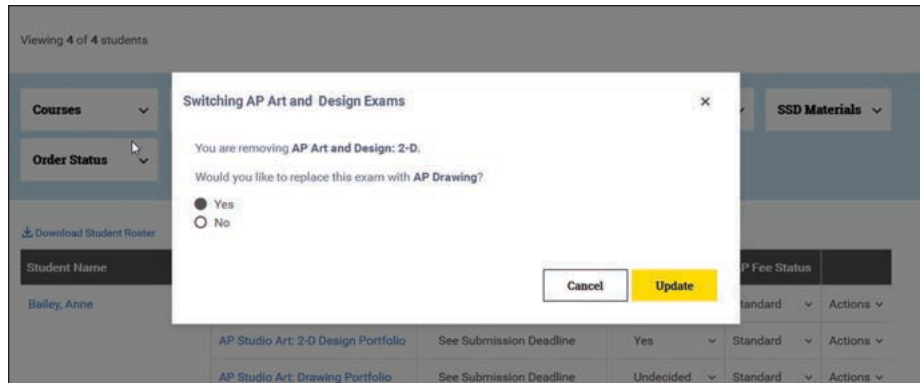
Viewing 4 of 4 students

Courses

Order Status

SSD Materials

Switching AP Art and Design Exams

×

You are removing AP Art and Design: 2-D.

Would you like to replace this exam with AP Drawing?

Yes

No

Cancel

Update

Download Student Roster

Student Name

P Fee Status

Bailey, Anne

tandard

Actions

AP Studio Art: 2-D Design Portfolio | See Submission Deadline | Yes | Standard | Actions

AP Studio Art: Drawing Portfolio | See Submission Deadline | Undecided | Standard | Actions